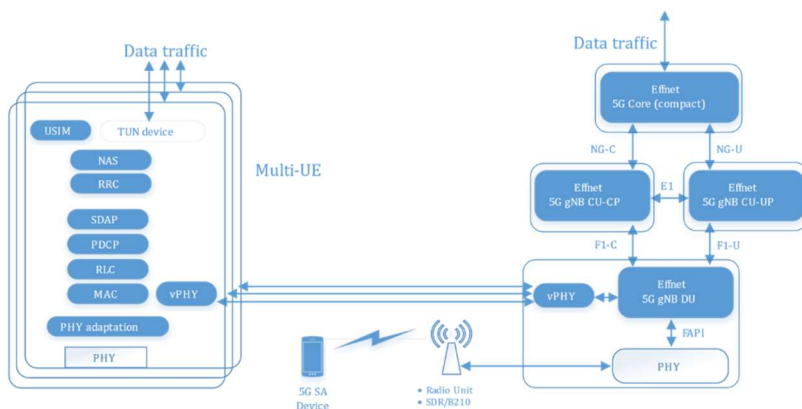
Data traffic

USIM

TUN device

NAS

RRC

SDAP

PDCP

RLC

MAC

vPHY

PHY adaptation

PHY

Multi-UE

Data traffic

Effnet
5G Core (compact)

NG-C

NG-U

Effnet
5G gNB CU-CP

E1

Effnet
5G gNB CU-UP

F1-C

F1-U

vPHY

Effnet
5G gNB DU

FAPI

PHY

5G SA
Device

• Radio Unit
• SDR/B210